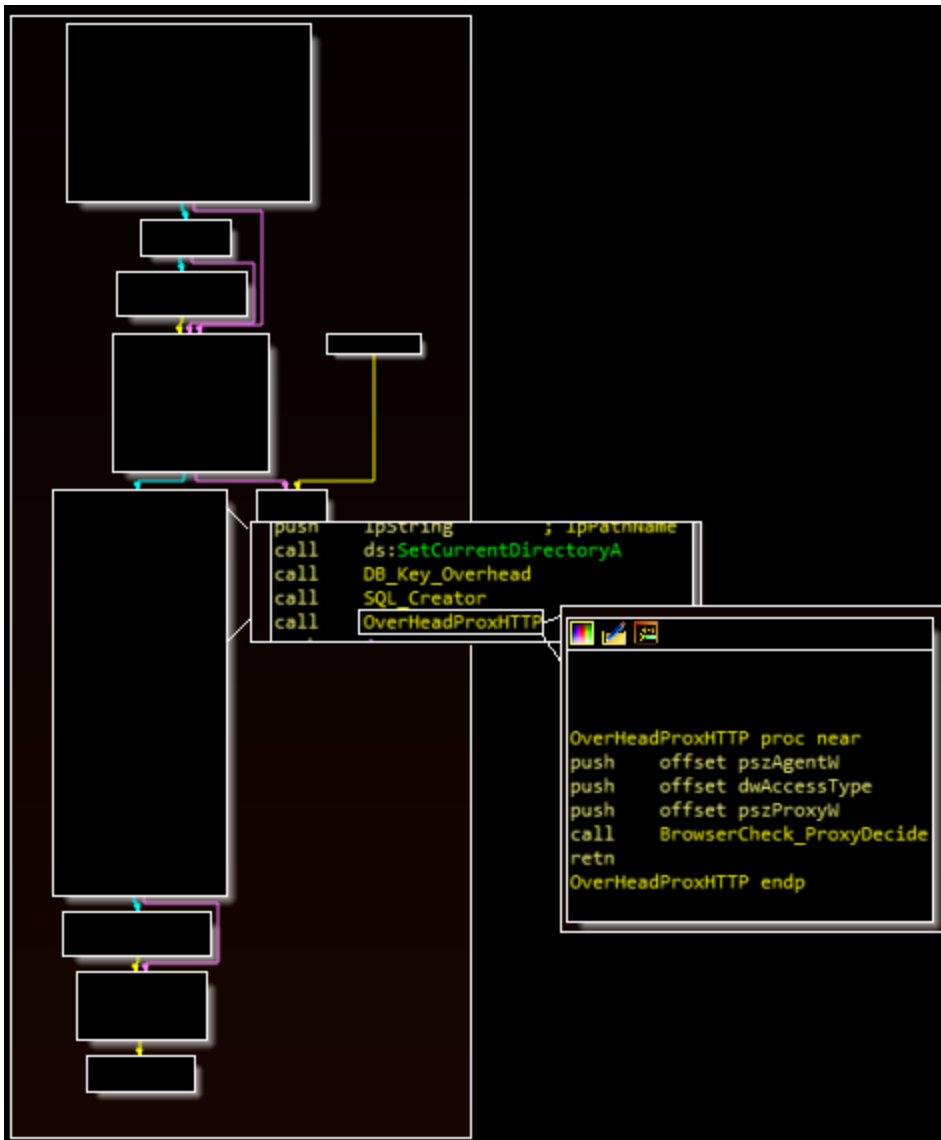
push lpString ; lpPathName
call ds:SetCurrentDirectoryA
call DB_Key_Overhead
call SQL_Creator
call OverHeadProxHTTP

OverHeadProxHTTP proc near
push offset pszAgentW
push offset dwAccessType
push offset pszProxyW
call BrowserCheck_ProxyDecide
retn
OverHeadProxHTTP endp